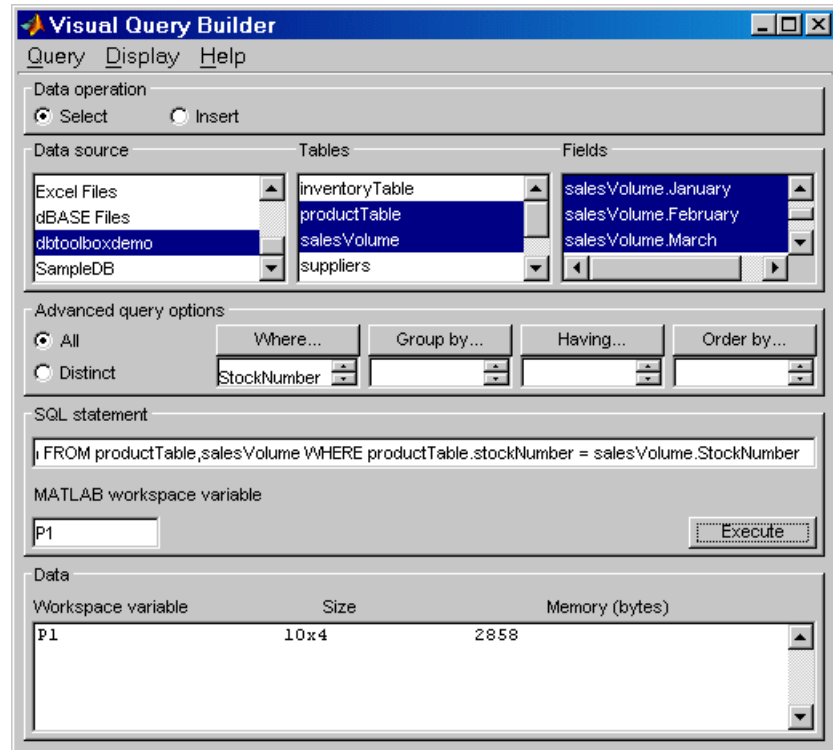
Visual Query Builder

Query Display Help

Data operation

Select Insert

Data source

Excel Files
dBASE Files
dbtoolboxdemo
SampleDB

Tables

inventoryTable
productTable
salesVolume
suppliers

Fields

salesVolume.January
salesVolume.February
salesVolume.March

Advanced query options

All
Distinct

Where...
StockNumber

Group by...

Having...

Order by...

SQL statement

ı FROM productTable,salesVolume WHERE productTable.stockNumber = salesVolume.StockNumber

MATLAB workspace variable

P1

Execute

Data

| Workspace variable | Size | Memory (bytes) |
|---|---|---|
| P1 | 10x4 | 2858 |